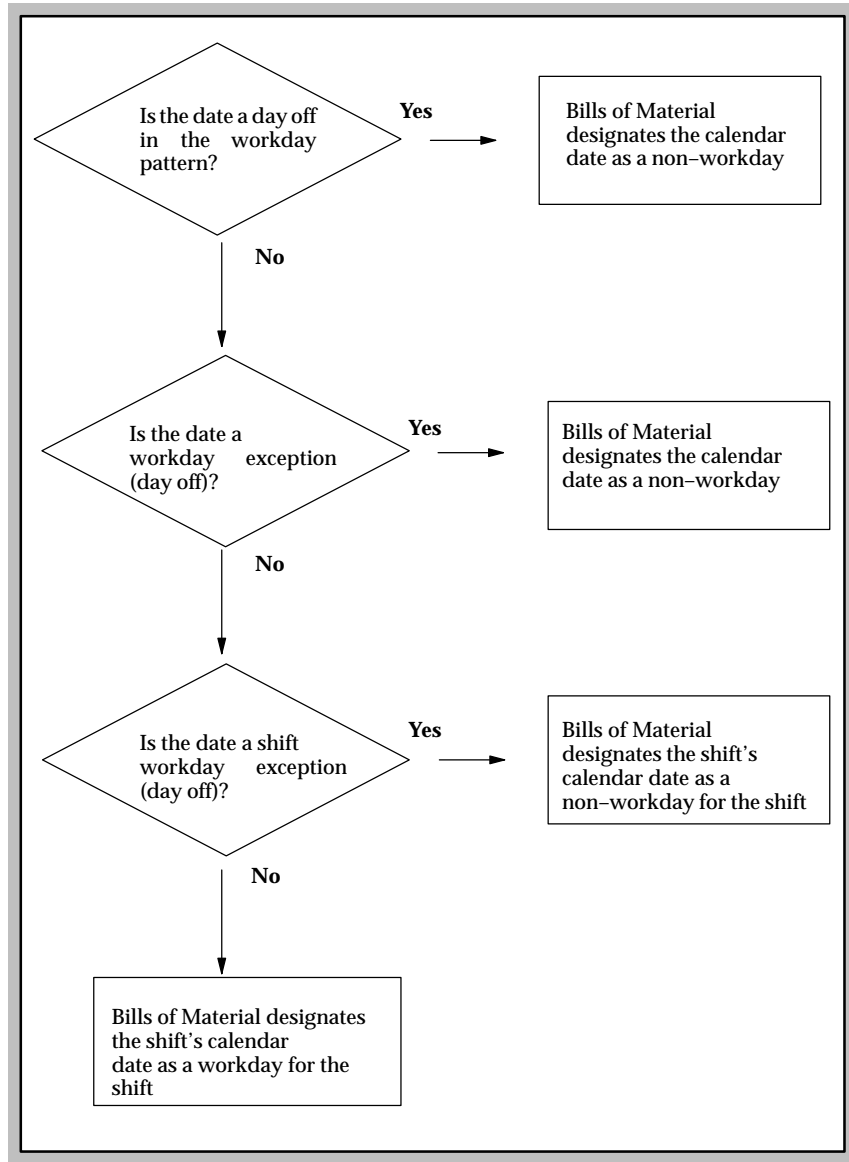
Is the date a day off in the workday pattern?

Yes

Bills of Material designates the calendar date as a non–workday

No

Is the date a workday exception (day off)?

Yes

Bills of Material designates the calendar date as a non–workday

No

Is the date a shift workday exception (day off)?

Yes

Bills of Material designates the shift's calendar date as a non–workday for the shift

No

Bills of Material designates the shift's calendar date as a workday for the shift